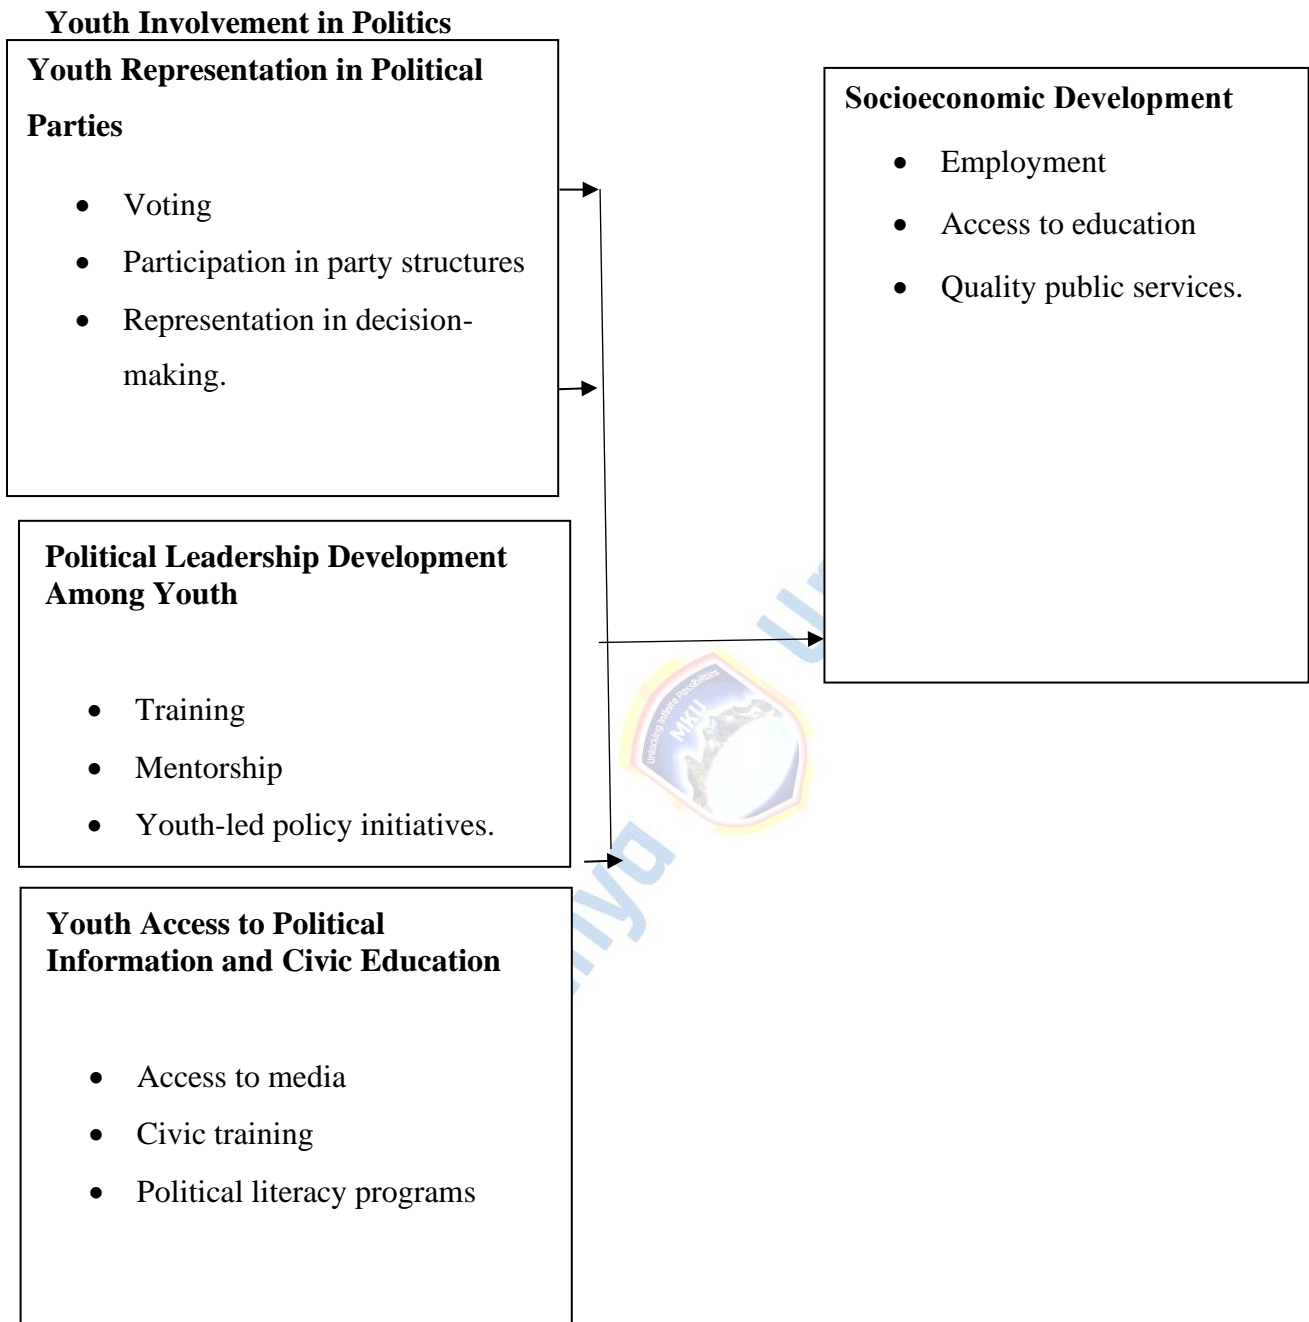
Youth Involvement in Politics

Youth Representation in Political Parties

- Voting
- Participation in party structures
- Representation in decision-making.

Political Leadership Development Among Youth

- Training
- Mentorship
- Youth-led policy initiatives.

Youth Access to Political Information and Civic Education

- Access to media
- Civic training
- Political literacy programs

Socioeconomic Development

- Employment
- Access to education
- Quality public services.

MKU